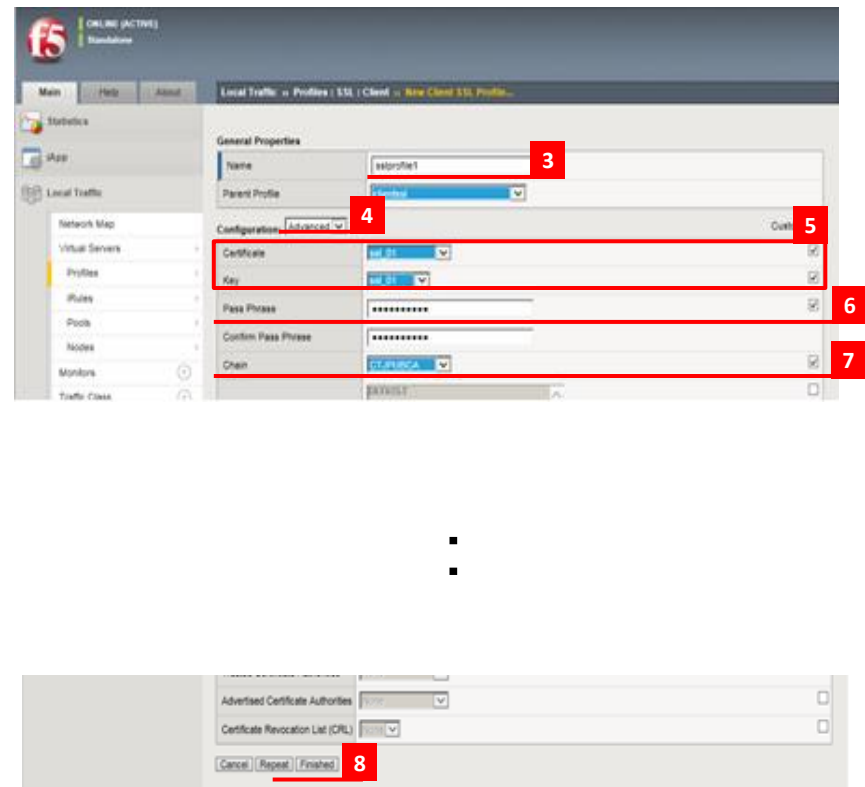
f5

ONLINE (ACTIVE)
Standalone

Main | Help | About

Local Traffic » Profiles : SSL : Client » New Client SSL Profile...

Statistics

iApp

Local Traffic

Network Map

Virtual Servers

Profiles

iRules

Pools

Nodes

Monitors

Traffic Class

General Properties

| Name | sslprofile1 |
|---|---|
| Parent Profile | clientssl |

3

Configuration: Advanced

4

Custom

5

| Certificate | ssl_01 |
|---|---|
| Key | ssl_01 |
| Pass Phrase | •••••••••• |
| Confirm Pass Phrase | •••••••••• |
| Chain | CTJPVRCA |

6

7

DEFAULT

| Advertised Certificate Authorities | None |
|---|---|
| Certificate Revocation List (CRL) | None |

Cancel | Repeat | Finished

8